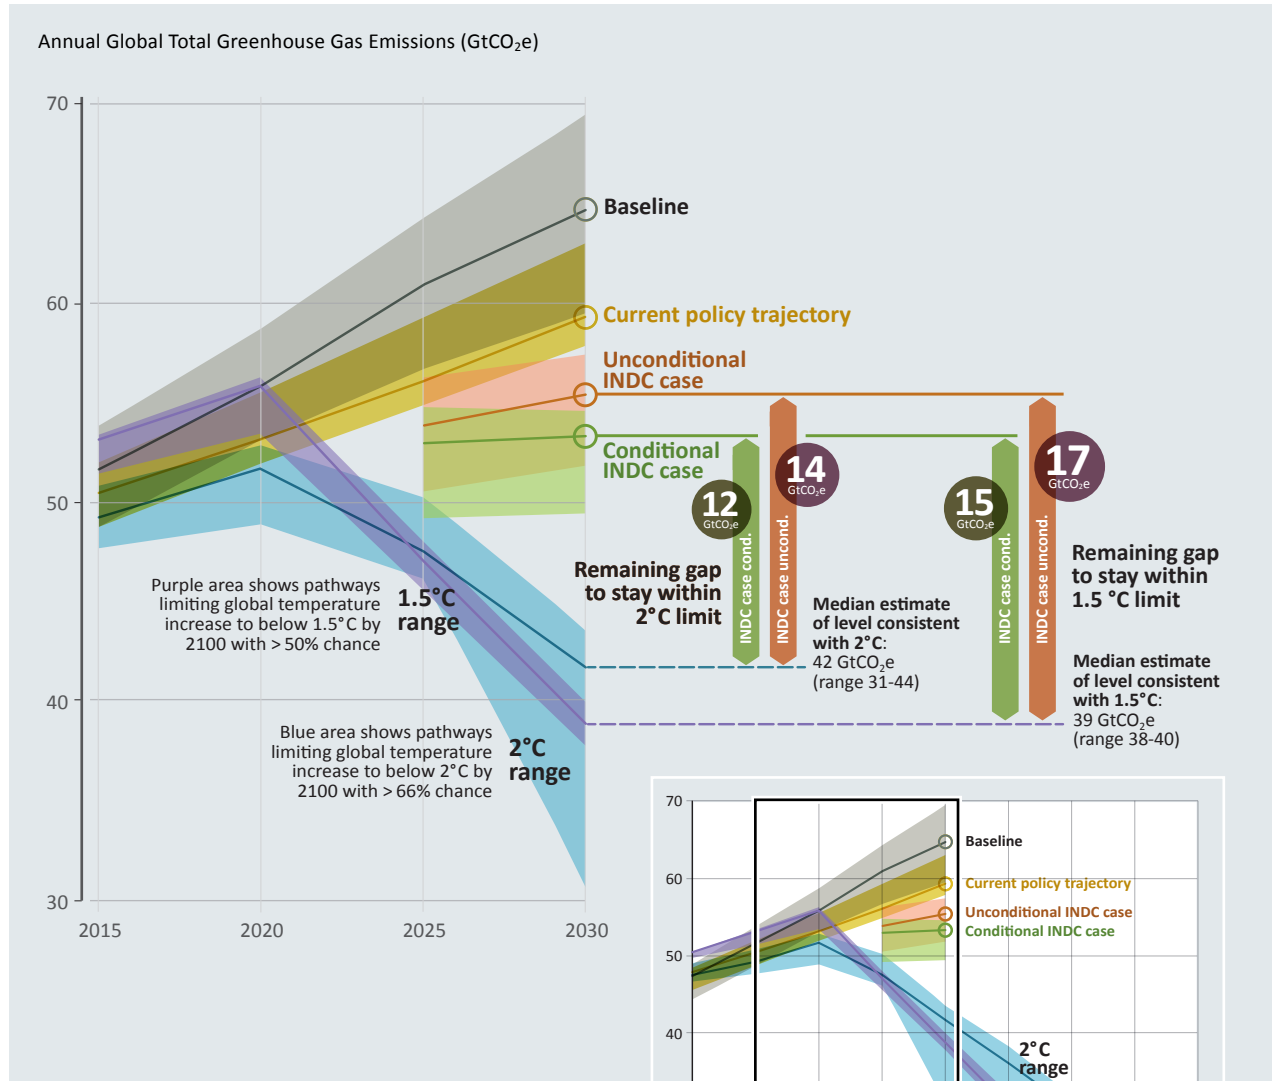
Annual Global Total Greenhouse Gas Emissions (GtCO$_2$e)

70

60

50

40

30

2015

2020

2025

2030

Baseline

Current policy trajectory

Unconditional INDC case

Conditional INDC case

12 GtCO$_2$e

14 GtCO$_2$e

15 GtCO$_2$e

17 GtCO$_2$e

INDC case cond.

INDC case uncond.

INDC case cond.

INDC case uncond.

Remaining gap to stay within 2°C limit

Median estimate of level consistent with 2°C: 42 GtCO$_2$e (range 31-44)

Remaining gap to stay within 1.5 °C limit

Median estimate of level consistent with 1.5°C: 39 GtCO$_2$e (range 38-40)

Purple area shows pathways limiting global temperature increase to below 1.5°C by 2100 with > 50% chance

1.5°C range

Blue area shows pathways limiting global temperature increase to below 2°C by 2100 with > 66% chance

2°C range

70

60

50

40

Baseline

Current policy trajectory

Unconditional INDC case

Conditional INDC case

2°C range